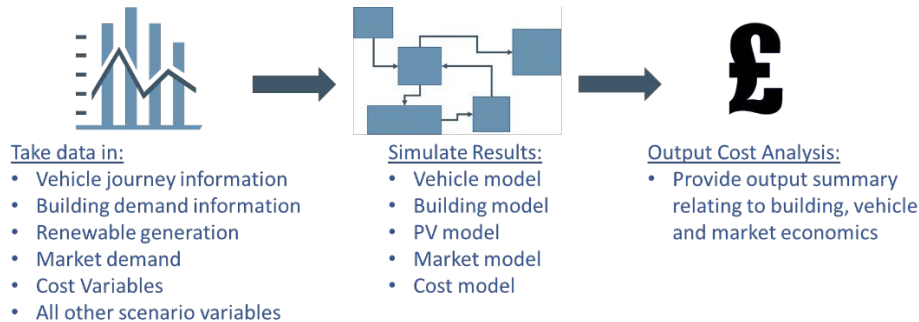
£

Take data in:
- Vehicle journey information
- Building demand information
- Renewable generation
- Market demand
- Cost Variables
- All other scenario variables

Simulate Results:
- Vehicle model
- Building model
- PV model
- Market model
- Cost model

Output Cost Analysis:
- Provide output summary relating to building, vehicle and market economics